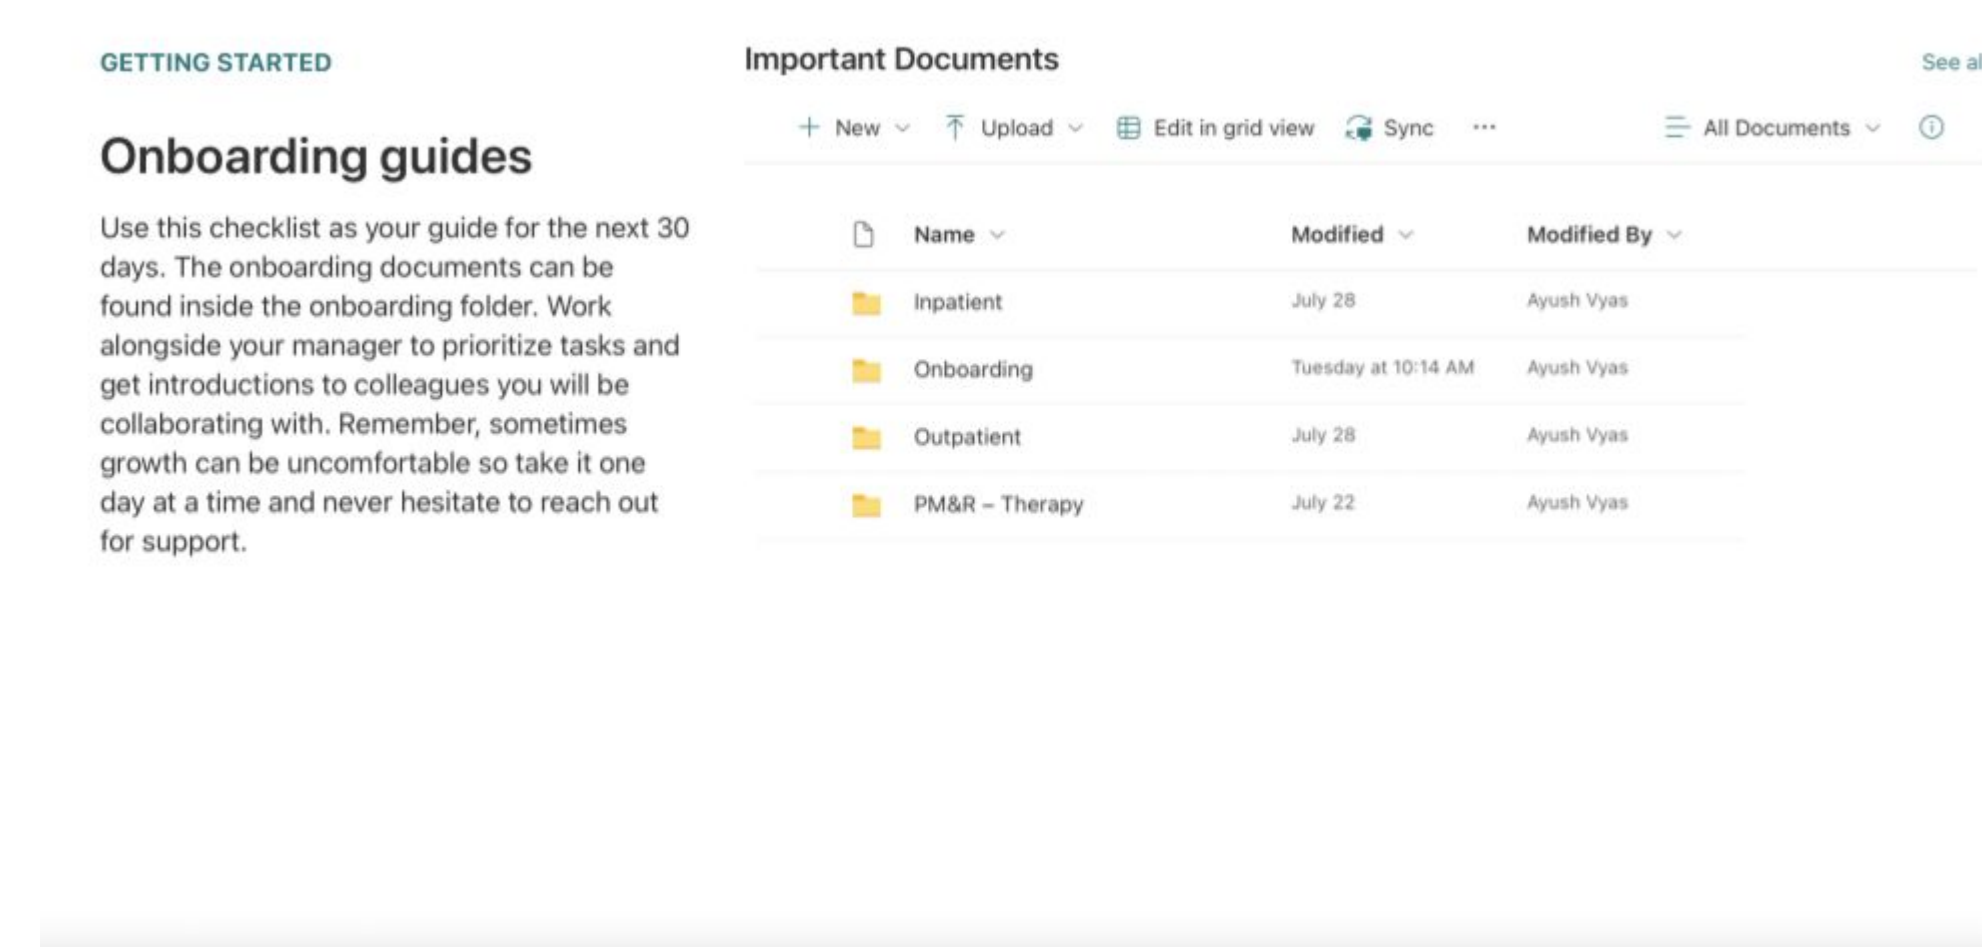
GETTING STARTED

Onboarding guides

Use this checklist as your guide for the next 30 days. The onboarding documents can be found inside the onboarding folder. Work alongside your manager to prioritize tasks and get introductions to colleagues you will be collaborating with. Remember, sometimes growth can be uncomfortable so take it one day at a time and never hesitate to reach out for support.

Important Documents

See al

+ New ⌄ Upload ⌄ Edit in grid view Sync ··· All Documents ⌄

| Name | Modified | Modified By |
|---|---|---|
| Inpatient | July 28 | Ayush Vyas |
| Onboarding | Tuesday at 10:14 AM | Ayush Vyas |
| Outpatient | July 28 | Ayush Vyas |
| PM&R – Therapy | July 22 | Ayush Vyas |